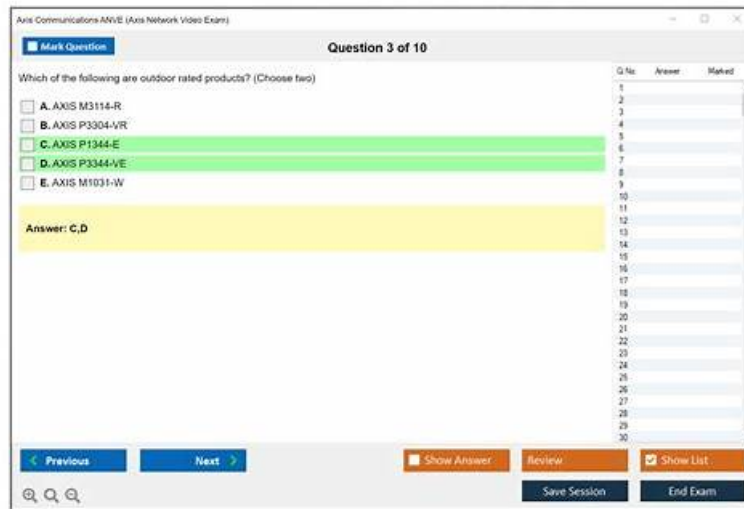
Axis Communications ANVE (Axis Network Video Exam)

Mark Question

Question 3 of 10

Which of the following are outdoor rated products? (Choose two)

A. AXIS M3114-R
B. AXIS P3304-VR
C. AXIS P1344-E
D. AXIS P3344-VE
E. AXIS M1031-W

Answer: C,D

| Q.No. | Answer | Marked |
|---|---|---|
| 1 | | |
| 2 | | |
| 3 | | |
| 4 | | |
| 5 | | |
| 6 | | |
| 7 | | |
| 8 | | |
| 9 | | |
| 10 | | |
| 11 | | |
| 12 | | |
| 13 | | |
| 14 | | |
| 15 | | |
| 16 | | |
| 17 | | |
| 18 | | |
| 19 | | |
| 20 | | |
| 21 | | |
| 22 | | |
| 23 | | |
| 24 | | |
| 25 | | |
| 26 | | |
| 27 | | |
| 28 | | |
| 29 | | |
| 30 | | |

Previous
Next
Show Answer
Review
Show List
Save Session
End Exam